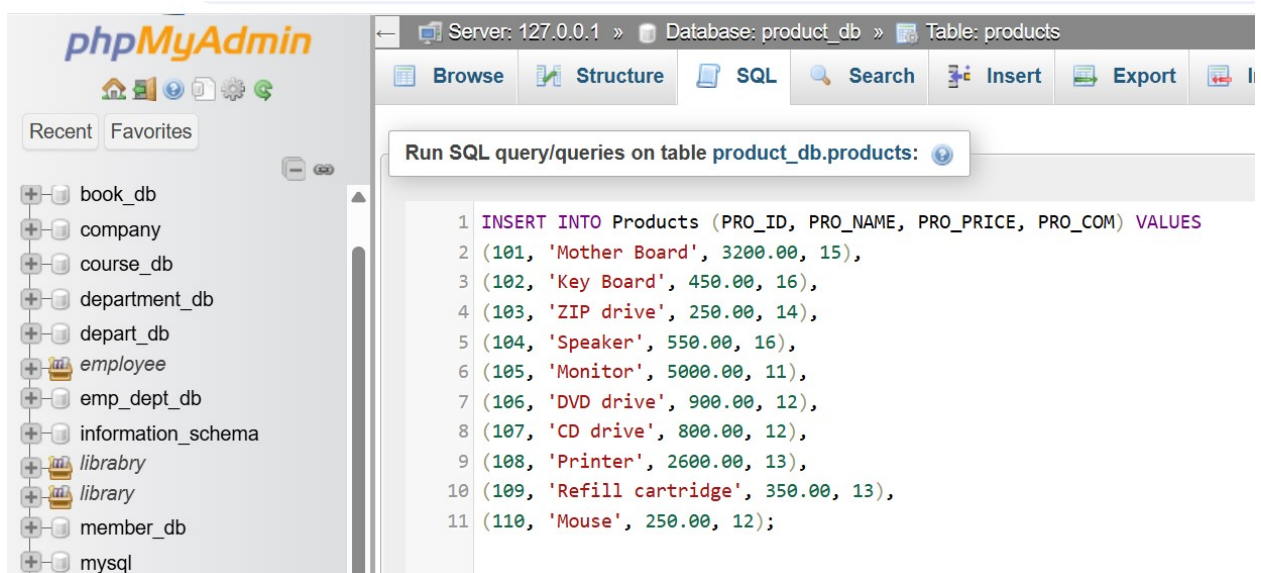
phpMyAdmin

Recent Favorites

book_db
company
course_db
department_db
depart_db
employee
emp_dept_db
information_schema
librabry
library
member_db
mysql

Server: 127.0.0.1 » Database: product_db » Table: products

Browse Structure SQL Search Insert Export I

Run SQL query/queries on table product_db.products:

1 INSERT INTO Products (PRO_ID, PRO_NAME, PRO_PRICE, PRO_COM) VALUES
2 (101, 'Mother Board', 3200.00, 15),
3 (102, 'Key Board', 450.00, 16),
4 (103, 'ZIP drive', 250.00, 14),
5 (104, 'Speaker', 550.00, 16),
6 (105, 'Monitor', 5000.00, 11),
7 (106, 'DVD drive', 900.00, 12),
8 (107, 'CD drive', 800.00, 12),
9 (108, 'Printer', 2600.00, 13),
10 (109, 'Refill cartridge', 350.00, 13),
11 (110, 'Mouse', 250.00, 12);